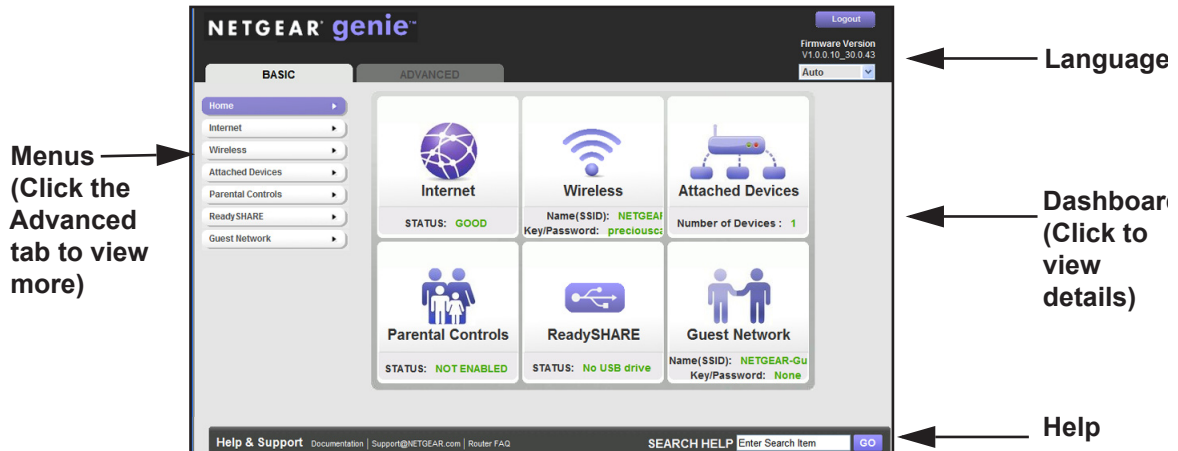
NETGEAR genie™

Logout

Firmware Version
V1.0.0.10_30.0.43

Auto

BASIC

ADVANCED

Language

Home

Internet

Wireless

Attached Devices

Parental Controls

ReadySHARE

Guest Network

Menus (Click the Advanced tab to view more)

Internet

STATUS: GOOD

Wireless

Name(SSID): NETGEAI
Key/Password: preciousca

Attached Devices

Number of Devices : 1

Dashboar (Click to view details)

Parental Controls

STATUS: NOT ENABLED

ReadySHARE

STATUS: No USB drive

Guest Network

Name(SSID): NETGEAR-Gu
Key/Password: None

Help & Support Documentation | Support@NETGEAR.com | Router FAQ

SEARCH HELP Enter Search Item GO

Help